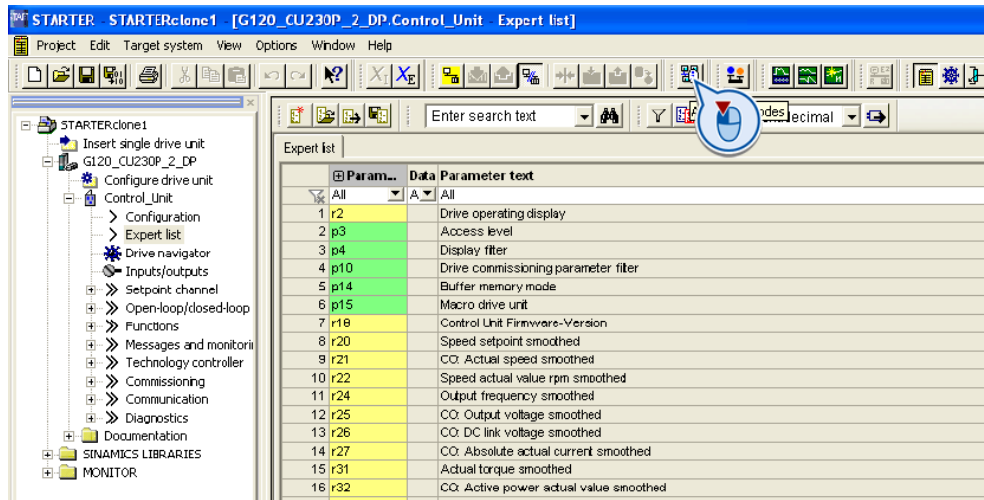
STARTER - STARTERclone1 - [G120_CU230P_2_DP.Control_Unit - Expert list]

Project Edit Target system View Options Window Help

STARTERclone1
Insert single drive unit
G120_CU230P_2_DP
Configure drive unit
Control_Unit
Configuration
Expert list
Drive navigator
Inputs/outputs
Setpoint channel
Open-loop/closed-loop
Functions
Messages and monitori
Technology controller
Commissioning
Communication
Diagnostics
Documentation
SINAMICS LIBRARIES
MONITOR

Enter search text
odes
ecimal

Expert list

| | Param... | Data | Parameter text |
|---|---|---|---|
| | All | A | All |
| 1 | r2 | | Drive operating display |
| 2 | p3 | | Access level |
| 3 | p4 | | Display filter |
| 4 | p10 | | Drive commissioning parameter filter |
| 5 | p14 | | Buffer memory mode |
| 6 | p15 | | Macro drive unit |
| 7 | r18 | | Control Unit Firmware-Version |
| 8 | r20 | | Speed setpoint smoothed |
| 9 | r21 | | CO: Actual speed smoothed |
| 10 | r22 | | Speed actual value rpm smoothed |
| 11 | r24 | | Output frequency smoothed |
| 12 | r25 | | CO: Output voltage smoothed |
| 13 | r26 | | CO: DC link voltage smoothed |
| 14 | r27 | | CO: Absolute actual current smoothed |
| 15 | r31 | | Actual torque smoothed |
| 16 | r32 | | CO: Active power actual value smoothed |